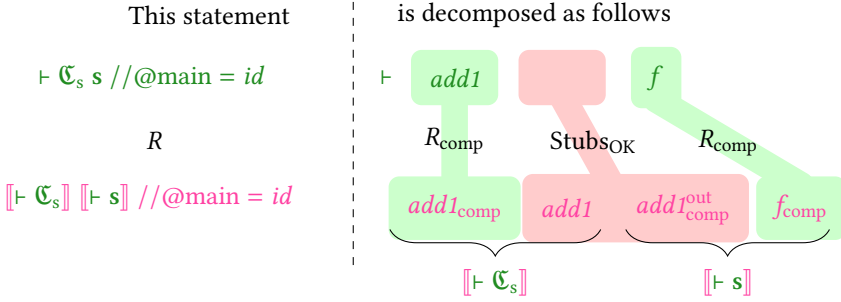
This statement

$\vdash \mathfrak{C}_s\ \mathbf{s}\ //@\text{main} = id$

$R$

$[\![\vdash \mathfrak{C}_s]\!]\ [\![\vdash \mathbf{s}]\!]\ //@\text{main} = id$

is decomposed as follows

$\vdash$ *add1* *f*

$R_{\text{comp}}$ $\text{Stubs}_{\text{OK}}$ $R_{\text{comp}}$

$add1_{\text{comp}}$ *add1* $add1^{\text{out}}_{\text{comp}}$ $f_{\text{comp}}$

$[\![\vdash \mathfrak{C}_s]\!]$ $[\![\vdash \mathbf{s}]\!]$